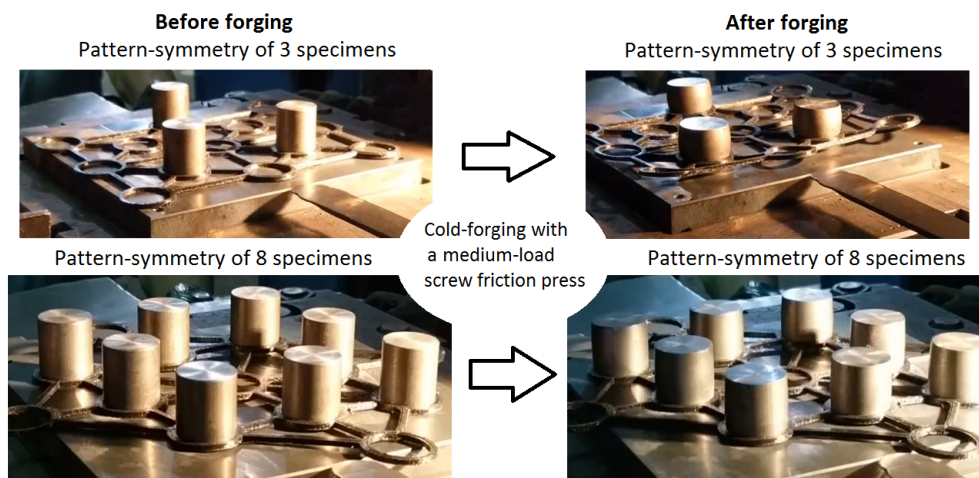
**Before forging**
Pattern-symmetry of 3 specimens

**After forging**
Pattern-symmetry of 3 specimens

Cold-forging with a medium-load screw friction press

Pattern-symmetry of 8 specimens

Pattern-symmetry of 8 specimens